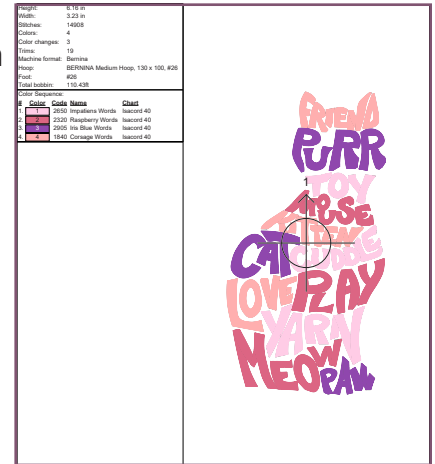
Height: 6.16 in
Width: 3.23 in
Stitches: 14908
Colors: 4
Color changes: 3
Trims: 19
Machine format: Bernina
Hoop: BERNINA Medium Hoop, 130 x 100, #26
Foot: #26
Total bobbin: 110.43ft

Color Sequence:

| # | Color | Code | Name | Chart |
|---|---|---|---|---|
| 1. | 1 | 2650 | Impatiens Words | Isacord 40 |
| 2. | 2 | 2320 | Raspberry Words | Isacord 40 |
| 3. | 3 | 2905 | Iris Blue Words | Isacord 40 |
| 4. | 4 | 1840 | Corsage Words | Isacord 40 |

FRIEND
PURR
1
TOY
MOUSE
TEASE
CAT
CUDDLE
LOVE
PLAY
YARN
MEOW
PAW